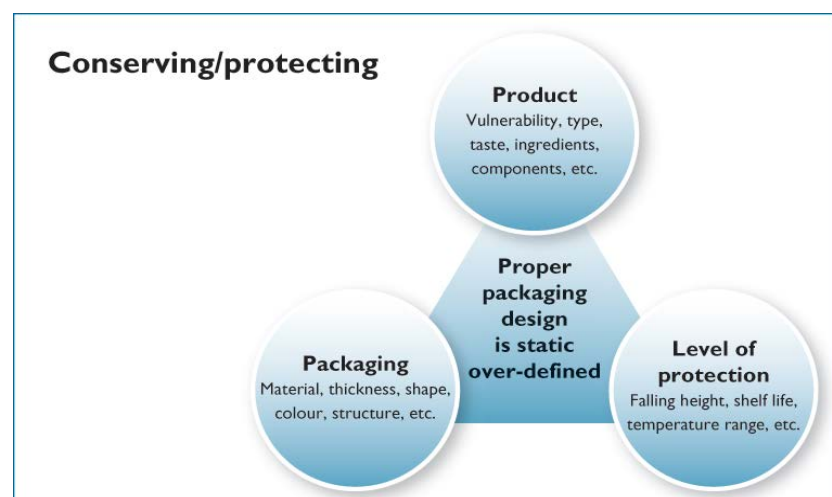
Conserving/protecting

Product
Vulnerability, type, taste, ingredients, components, etc.

Proper packaging design is static over-defined

Packaging
Material, thickness, shape, colour, structure, etc.

Level of protection
Falling height, shelf life, temperature range, etc.